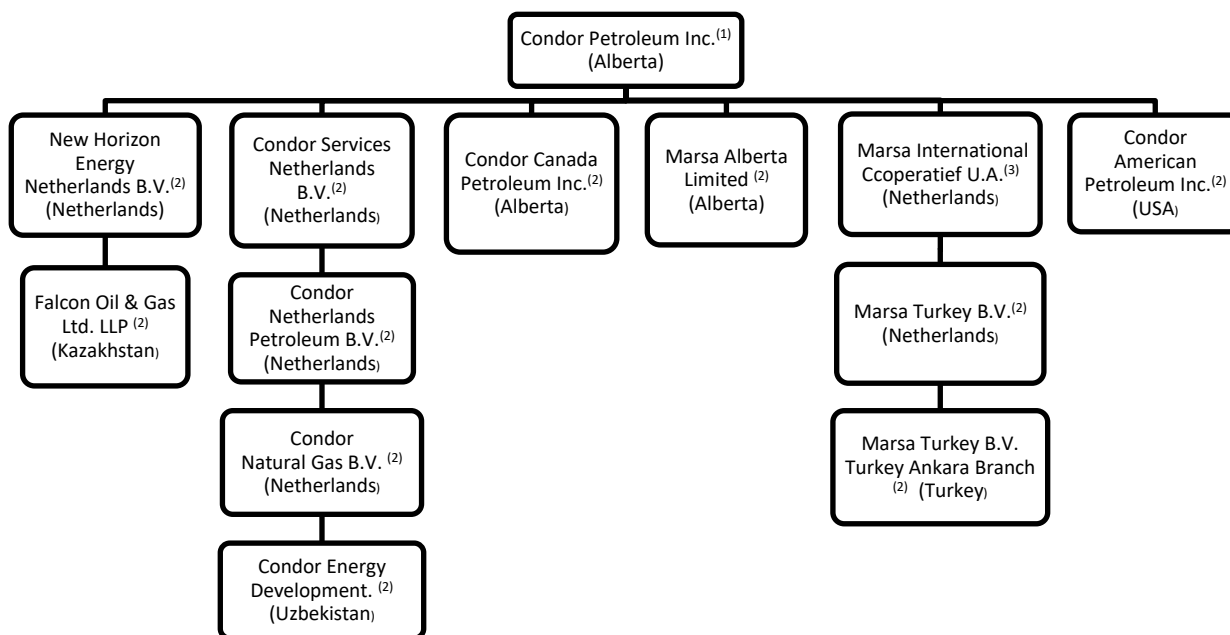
Condor Petroleum Inc.$^{(1)}$ (Alberta)

New Horizon Energy Netherlands B.V.$^{(2)}$ (Netherlands)

Falcon Oil & Gas Ltd. LLP $^{(2)}$ (Kazakhstan)

Condor Services Netherlands B.V.$^{(2)}$ (Netherlands)

Condor Netherlands Petroleum B.V.$^{(2)}$ (Netherlands)

Condor Natural Gas B.V. $^{(2)}$ (Netherlands)

Condor Energy Development. $^{(2)}$ (Uzbekistan)

Condor Canada Petroleum Inc.$^{(2)}$ (Alberta)

Marsa Alberta Limited $^{(2)}$ (Alberta)

Marsa International Ccoperatief U.A.$^{(3)}$ (Netherlands)

Marsa Turkey B.V.$^{(2)}$ (Netherlands)

Marsa Turkey B.V. Turkey Ankara Branch $^{(2)}$ (Turkey)

Condor American Petroleum Inc.$^{(2)}$ (USA)